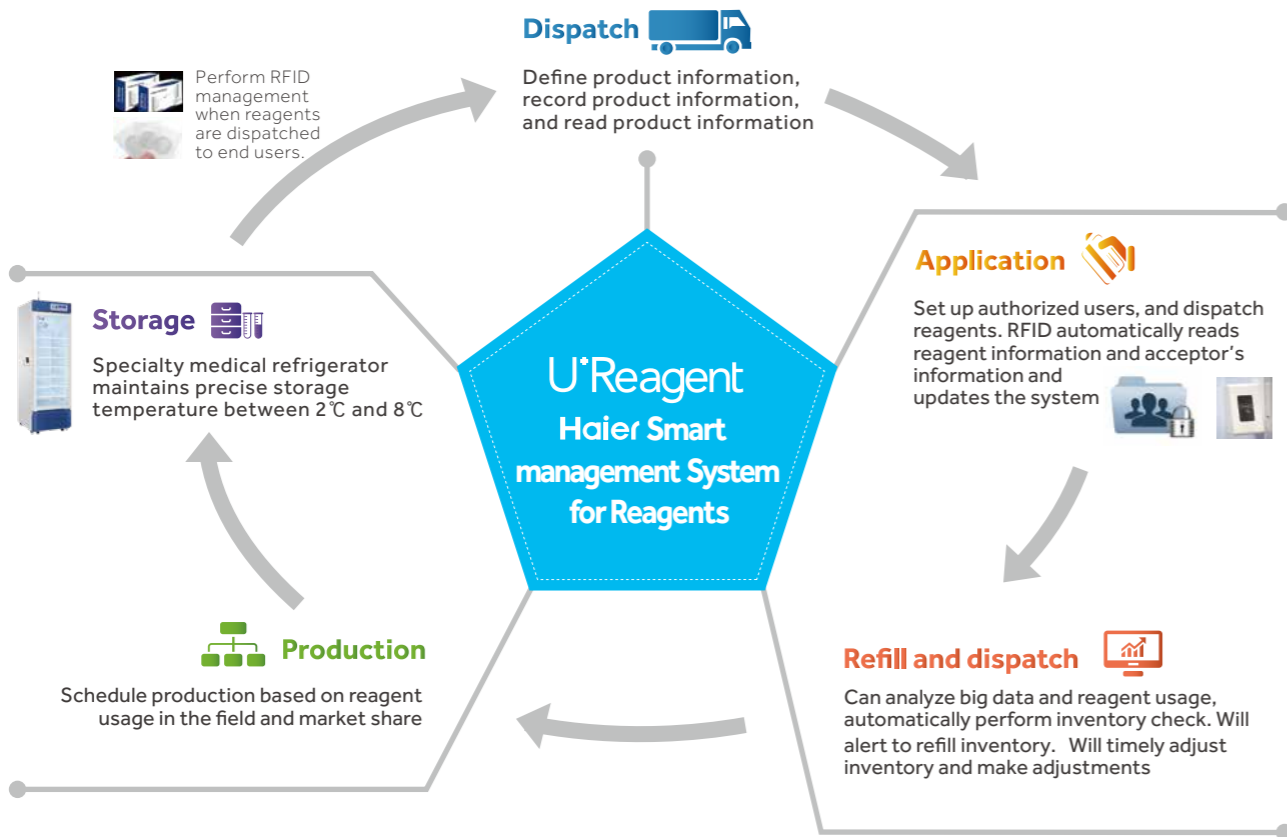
Dispatch

Define product information, record product information, and read product information

Perform RFID management when reagents are dispatched to end users.

Application

Set up authorized users, and dispatch reagents. RFID automatically reads reagent information and acceptor's information and updates the system

Storage

Specialty medical refrigerator maintains precise storage temperature between 2℃ and 8℃

U*Reagent
Haier Smart management System for Reagents

Production

Schedule production based on reagent usage in the field and market share

Refill and dispatch

Can analyze big data and reagent usage, automatically perform inventory check. Will alert to refill inventory. Will timely adjust inventory and make adjustments